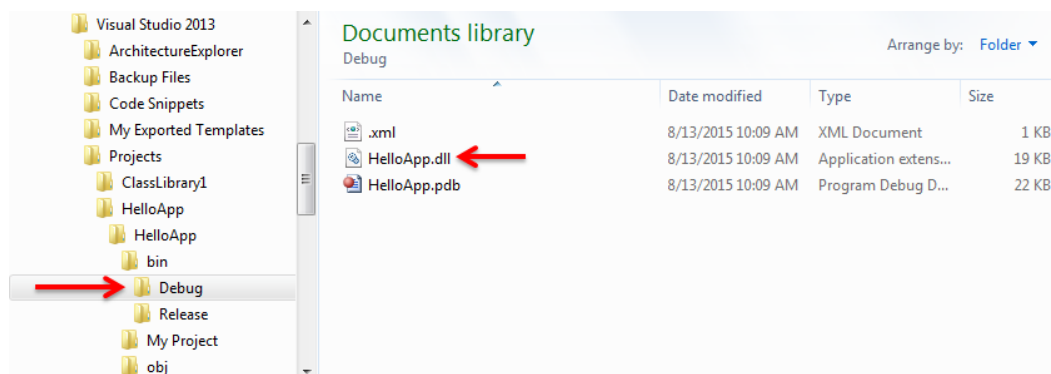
Visual Studio 2013
ArchitectureExplorer
Backup Files
Code Snippets
My Exported Templates
Projects
ClassLibrary1
HelloApp
HelloApp
bin
Debug
Release
My Project
obj

Documents library
Debug

Arrange by: Folder

| Name | Date modified | Type | Size |
|---|---|---|---|
| .xml | 8/13/2015 10:09 AM | XML Document | 1 KB |
| HelloApp.dll | 8/13/2015 10:09 AM | Application extens... | 19 KB |
| HelloApp.pdb | 8/13/2015 10:09 AM | Program Debug D... | 22 KB |